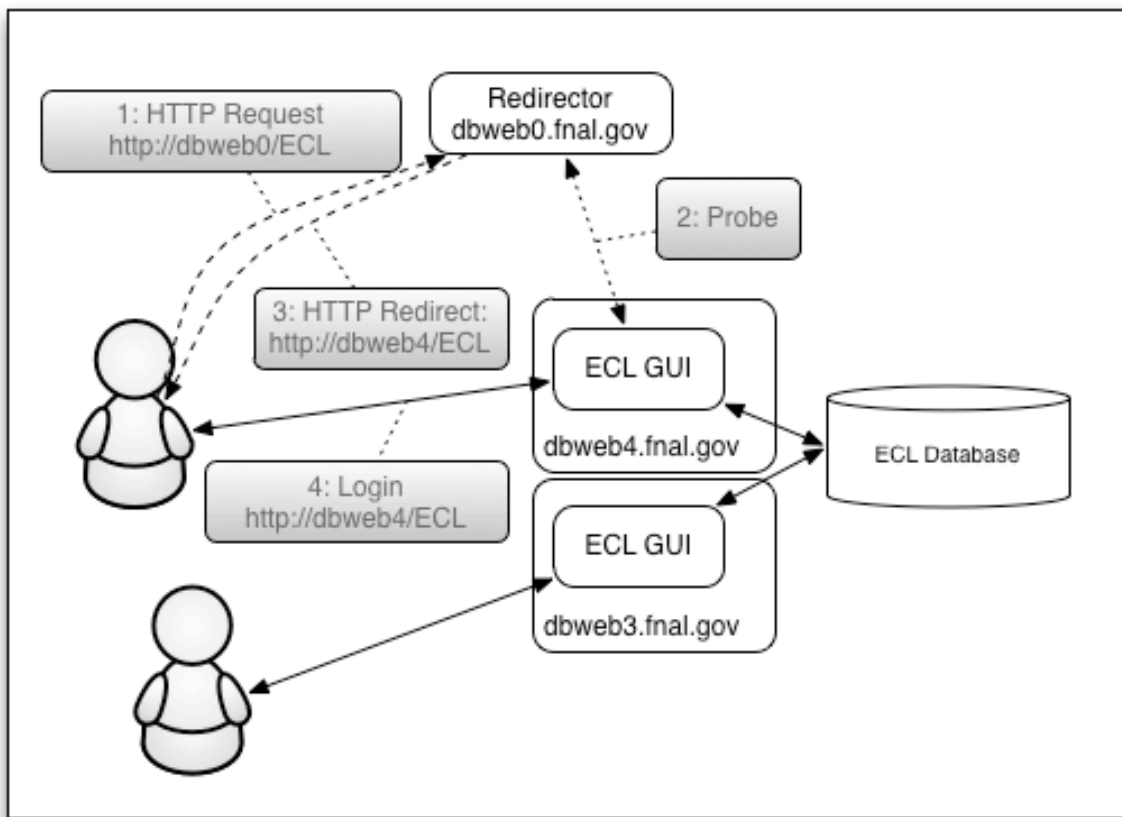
1: HTTP Request
http://dbweb0/ECL

Redirector
dbweb0.fnal.gov

2: Probe

3: HTTP Redirect:
http://dbweb4/ECL

ECL GUI

dbweb4.fnal.gov

ECL Database

4: Login
http://dbweb4/ECL

ECL GUI

dbweb3.fnal.gov